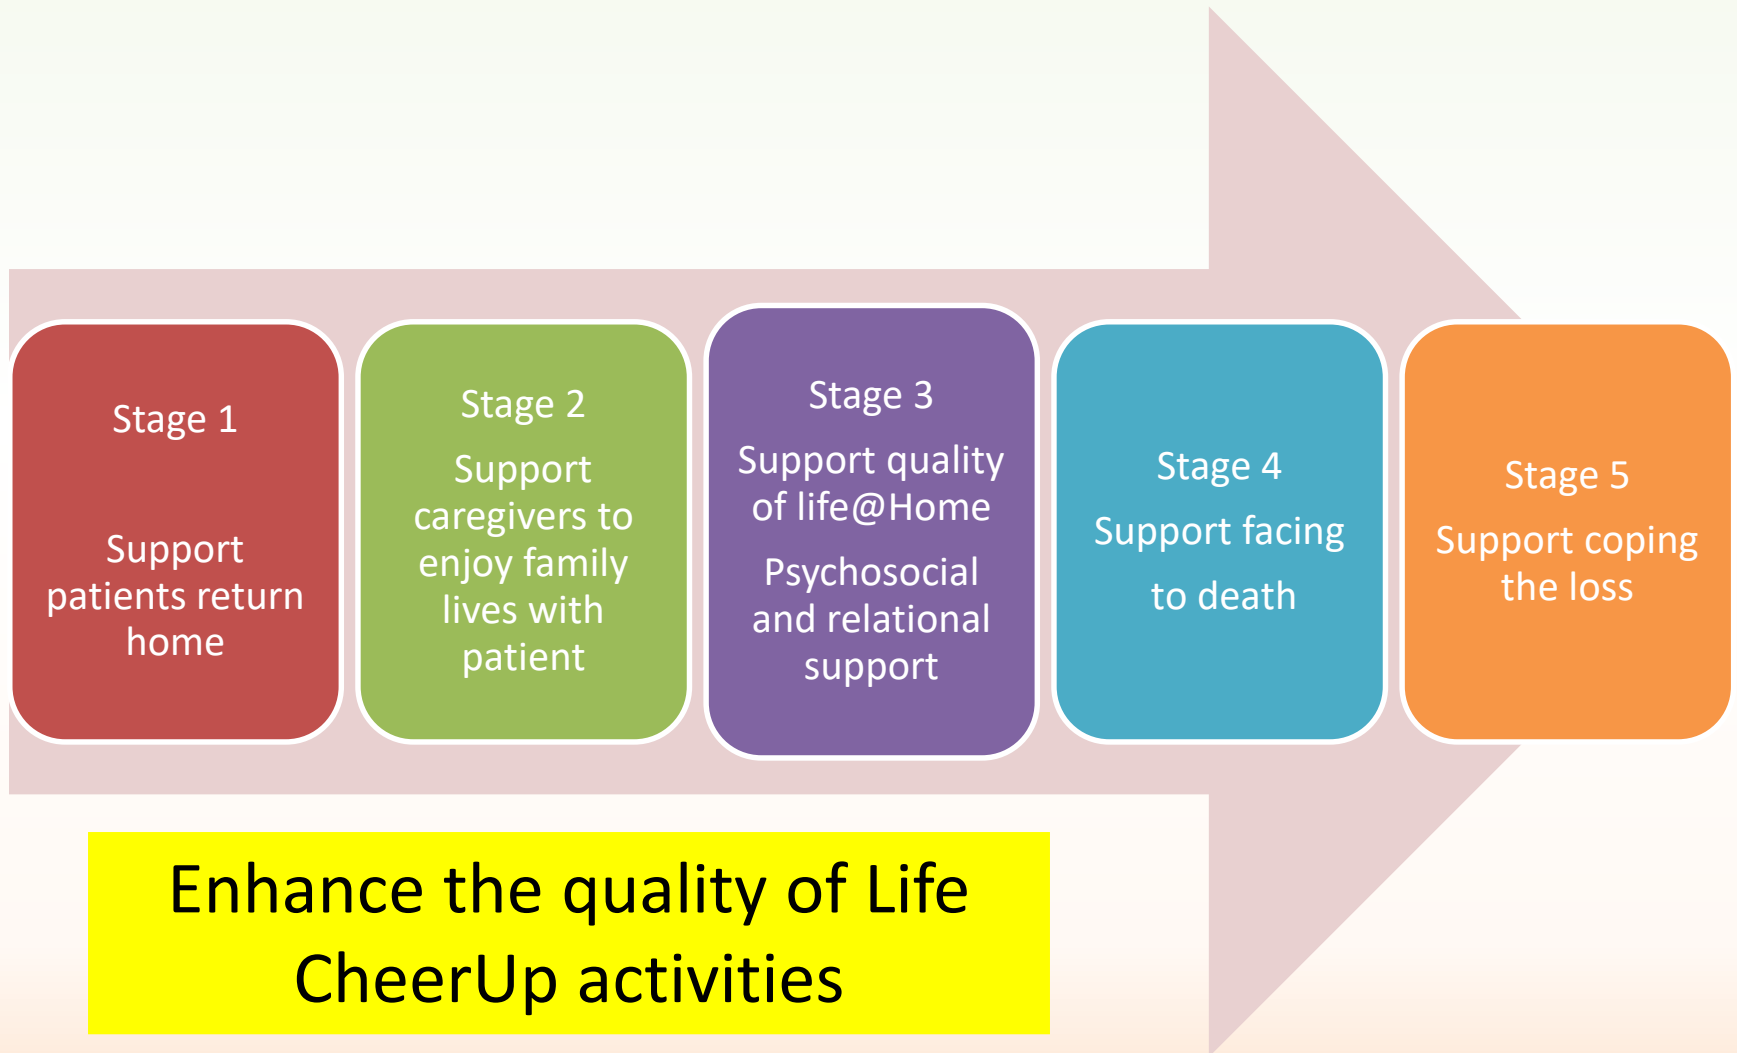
Stage 1

Support patients return home

Stage 2

Support caregivers to enjoy family lives with patient

Stage 3

Support quality of life@Home

Psychosocial and relational support

Stage 4

Support facing

to death

Stage 5

Support coping the loss

Enhance the quality of Life
CheerUp activities